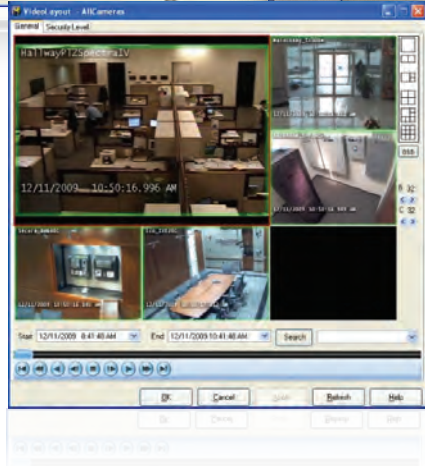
Video Layout - AllCameras
General Security Level
HallwayPTZSpectraIV
12/11/2009 10:50:16.996 AM
Hallway_Lobby
12/11/2009 10:50:15 AM
12/11/2009 10:50:16 AM
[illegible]
12/11/2009 10:50:16 AM
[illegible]
12/11/2009 10:50:16 AM
888
B 32
C 32
Start 12/11/2009 8:41:48 AM End 12/11/2009 10:41:48 AM Search
OK Cancel Apply Refresh Help